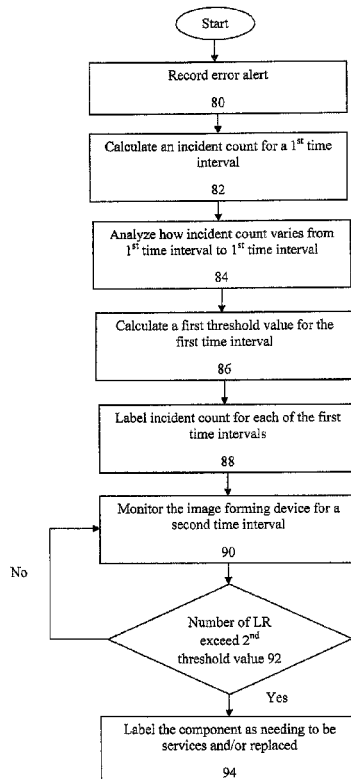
Start

Record error alert

80

Calculate an incident count for a 1$^{st}$ time interval

82

Analyze how incident count varies from 1$^{st}$ time interval to 1$^{st}$ time interval

84

Calculate a first threshold value for the first time interval

86

Label incident count for each of the first time intervals

88

Monitor the image forming device for a second time interval

90

No

Number of LR exceed 2$^{nd}$ threshold value 92

Yes

Label the component as needing to be services and/or replaced

94